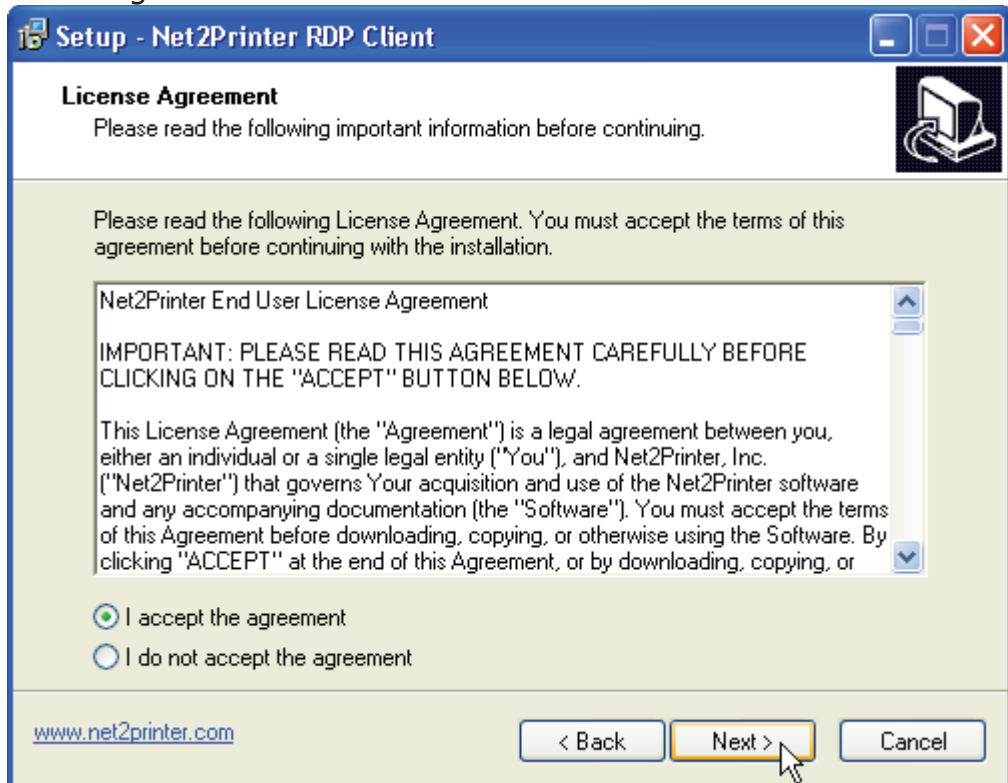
Setup - Net2Printer RDP Client

License Agreement
Please read the following important information before continuing.

Please read the following License Agreement. You must accept the terms of this agreement before continuing with the installation.

Net2Printer End User License Agreement

IMPORTANT: PLEASE READ THIS AGREEMENT CAREFULLY BEFORE CLICKING ON THE "ACCEPT" BUTTON BELOW.

This License Agreement (the "Agreement") is a legal agreement between you, either an individual or a single legal entity ("You"), and Net2Printer, Inc. ("Net2Printer") that governs Your acquisition and use of the Net2Printer software and any accompanying documentation (the "Software"). You must accept the terms of this Agreement before downloading, copying, or otherwise using the Software. By clicking "ACCEPT" at the end of this Agreement, or by downloading, copying, or

I accept the agreement
I do not accept the agreement

www.net2printer.com

< Back
Next >
Cancel